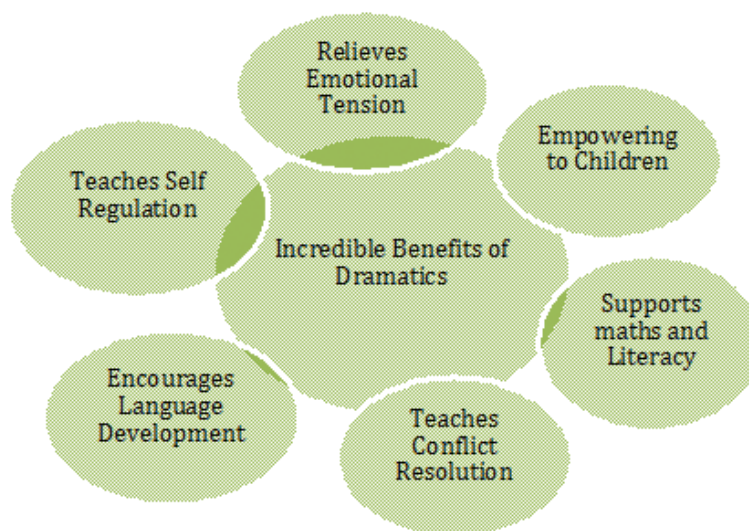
Relieves Emotional Tension

Empowering to Children

Teaches Self Regulation

Incredible Benefits of Dramatics

Supports maths and Literacy

Encourages Language Development

Teaches Conflict Resolution